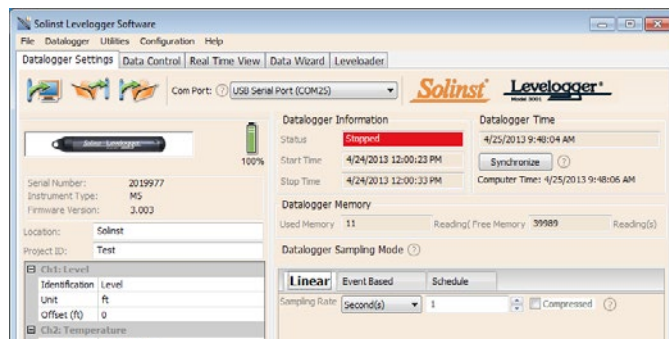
Solinst Levelogger Software

File Datalogger Utilities Configuration Help

Datalogger Settings | Data Control | Real Time View | Data Wizard | Leveloader

Com Port: USB Serial Port (COM25)

Solinst Levelogger Model 3001

Solinst Levelogger

100%

Serial Number: 2019977
Instrument Type: M5
Firmware Version: 3.003

Location: Solinst
Project ID: Test

Ch1: Level
| Identification | Level |
|---|---|
| Unit | ft |
| Offset (ft) | 0 |

Ch2: Temperature

Datalogger Information
Status: Stopped
Start Time: 4/24/2013 12:00:23 PM
Stop Time: 4/24/2013 12:00:33 PM

Datalogger Time
4/25/2013 9:48:04 AM
Synchronize
Computer Time: 4/25/2013 9:48:06 AM

Datalogger Memory
Used Memory 11 Reading( Free Memory 39989 Reading(s)

Datalogger Sampling Mode

Linear | Event Based | Schedule

Sampling Rate Second(s) 1 Compressed